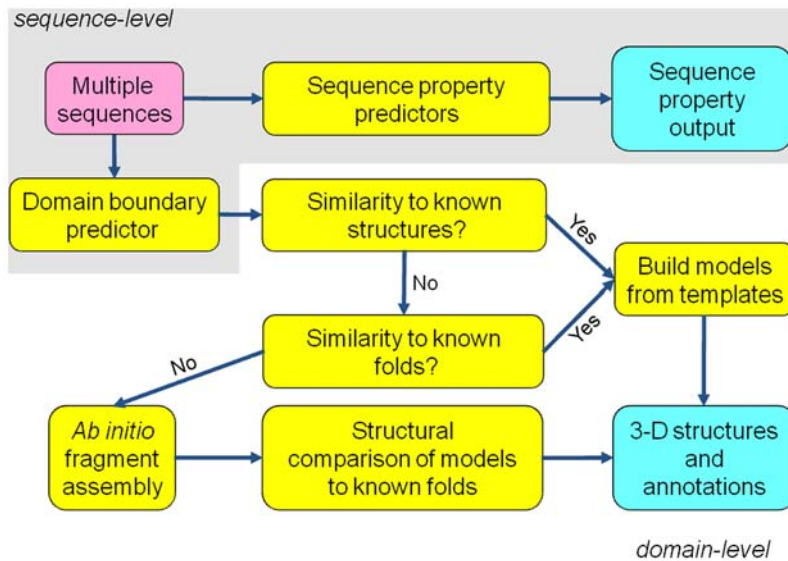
sequence-level

Multiple sequences

Sequence property predictors

Sequence property output

Domain boundary predictor

Similarity to known structures?

Yes

Build models from templates

No

Similarity to known folds?

Yes

No

Ab initio fragment assembly

Structural comparison of models to known folds

3-D structures and annotations

domain-level